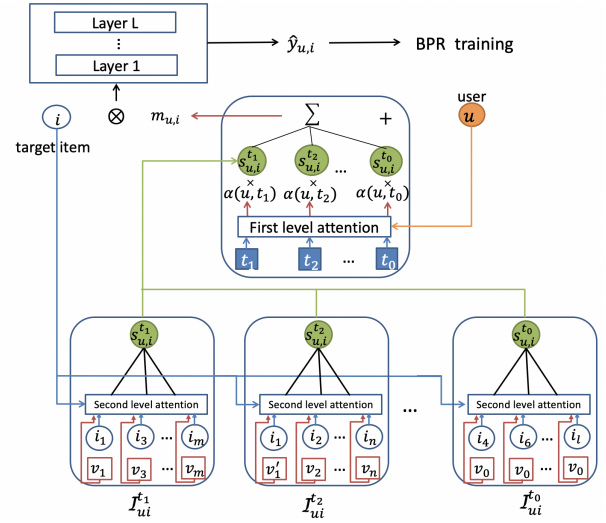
Layer L
⋮
Layer 1
$\hat{y}_{u,i}$
BPR training
$i$
target item
$\otimes$
$m_{u,i}$
$\sum$
+
user
$u$
$s_{u,i}^{t_1}$
$s_{u,i}^{t_2}$
...
$s_{u,i}^{t_0}$
×
×
×
$\alpha(u,t_1)$
$\alpha(u,t_2)$
$\alpha(u,t_0)$
First level attention
$t_1$
$t_2$
...
$t_0$
$s_{u,i}^{t_1}$
Second level attention
$i_1$
$i_3$
...
$i_m$
$v_1$
$v_3$
...
$v_m$
$I_{ui}^{t_1}$
$s_{u,i}^{t_2}$
Second level attention
$i_1$
$i_2$
...
$i_n$
$v_1'$
$v_2$
...
$v_n$
$I_{ui}^{t_2}$
...
$s_{u,i}^{t_0}$
Second level attention
$i_4$
$i_6$
...
$i_l$
$v_0$
$v_0$
...
$v_0$
$I_{ui}^{t_0}$